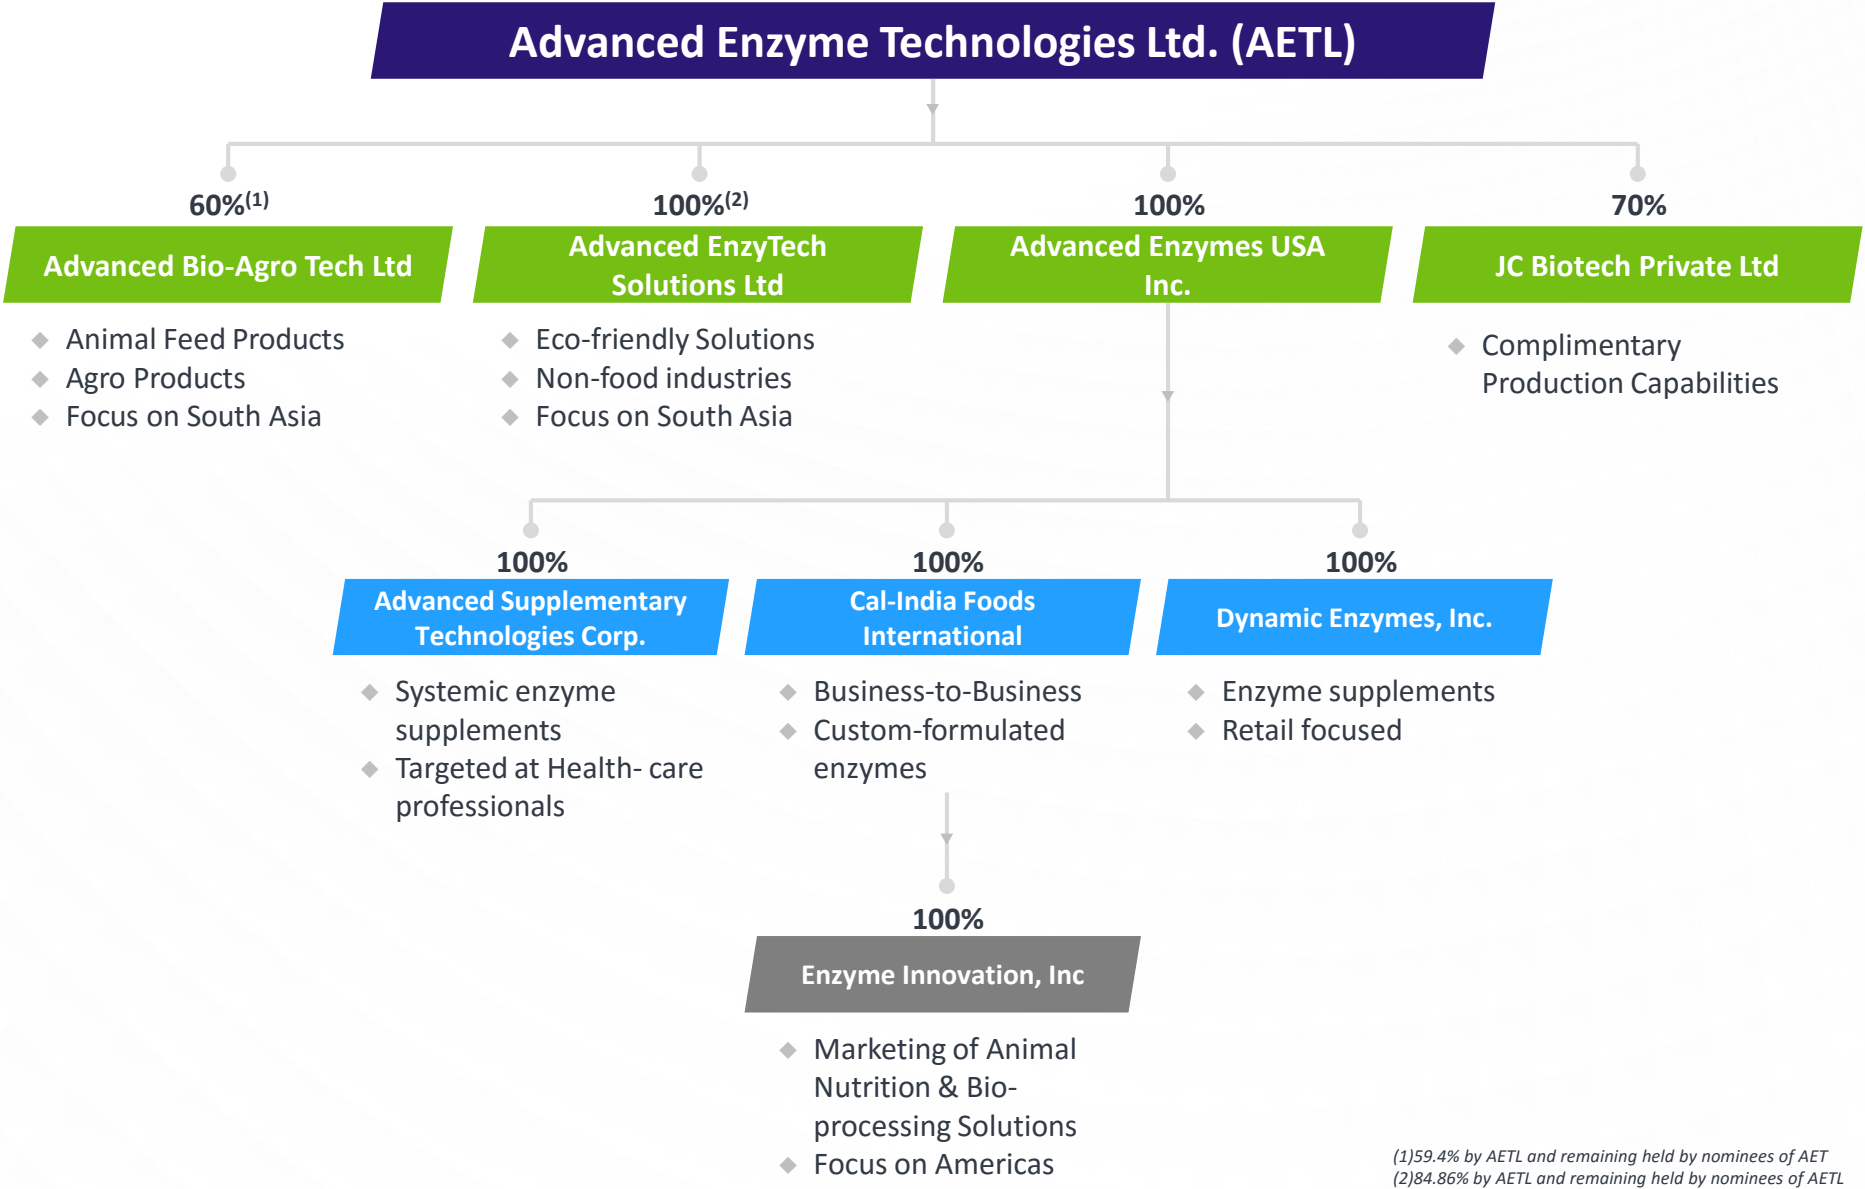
Advanced Enzyme Technologies Ltd. (AETL)

60%$^{(1)}$
Advanced Bio-Agro Tech Ltd
- Animal Feed Products
- Agro Products
- Focus on South Asia

100%$^{(2)}$
Advanced EnzyTech Solutions Ltd
- Eco-friendly Solutions
- Non-food industries
- Focus on South Asia

100%
Advanced Enzymes USA Inc.

70%
JC Biotech Private Ltd
- Complimentary Production Capabilities

100%
Advanced Supplementary Technologies Corp.
- Systemic enzyme supplements
- Targeted at Health- care professionals

100%
Cal-India Foods International
- Business-to-Business
- Custom-formulated enzymes

100%
Dynamic Enzymes, Inc.
- Enzyme supplements
- Retail focused

100%
Enzyme Innovation, Inc
- Marketing of Animal Nutrition & Bio-processing Solutions
- Focus on Americas

(1)59.4% by AETL and remaining held by nominees of AET
(2)84.86% by AETL and remaining held by nominees of AETL